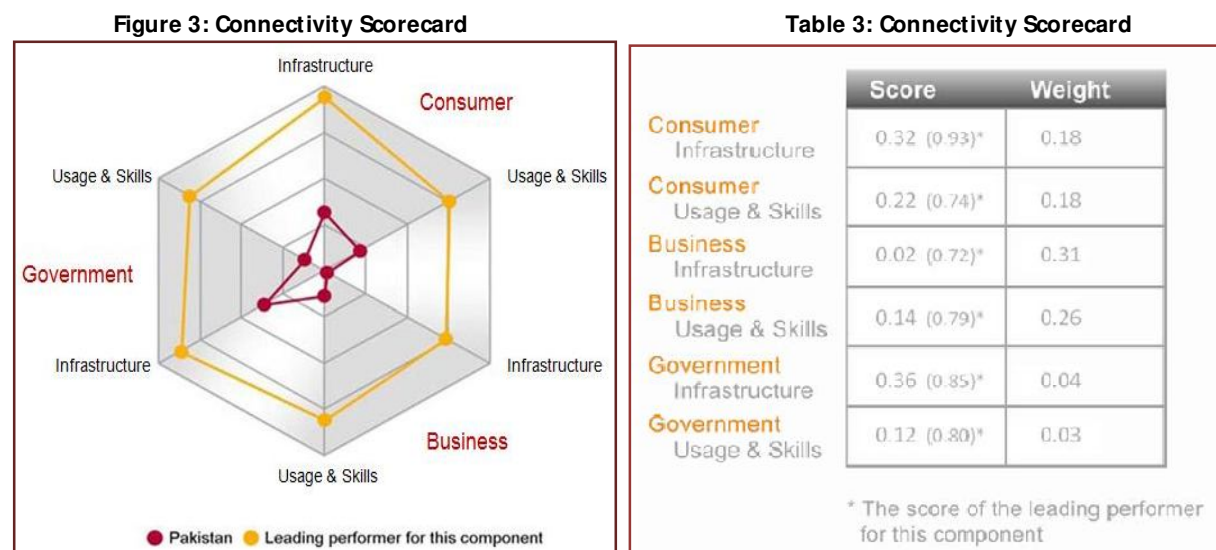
Figure 3: Connectivity Scorecard

Infrastructure
Consumer
Usage & Skills
Usage & Skills
Government
Infrastructure
Infrastructure
Business
Usage & Skills

Pakistan Leading performer for this component

Table 3: Connectivity Scorecard

| | Score | Weight |
|---|---|---|
| Consumer Infrastructure | 0.32 (0.93)* | 0.18 |
| Consumer Usage & Skills | 0.22 (0.74)* | 0.18 |
| Business Infrastructure | 0.02 (0.72)* | 0.31 |
| Business Usage & Skills | 0.14 (0.79)* | 0.26 |
| Government Infrastructure | 0.36 (0.85)* | 0.04 |
| Government Usage & Skills | 0.12 (0.80)* | 0.03 |

* The score of the leading performer for this component